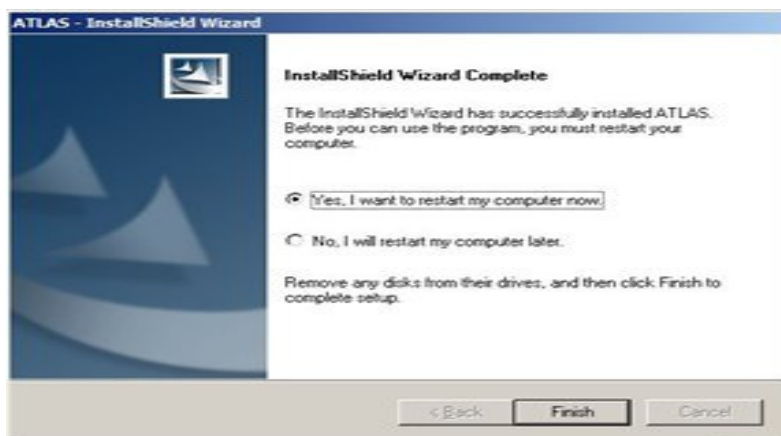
ATLAS - InstallShield Wizard

InstallShield Wizard Complete

The InstallShield Wizard has successfully installed ATLAS. Before you can use the program, you must restart your computer.

Yes, I want to restart my computer now.

No, I will restart my computer later.

Remove any disks from their drives, and then click Finish to complete setup.

< Back

Finish

Cancel